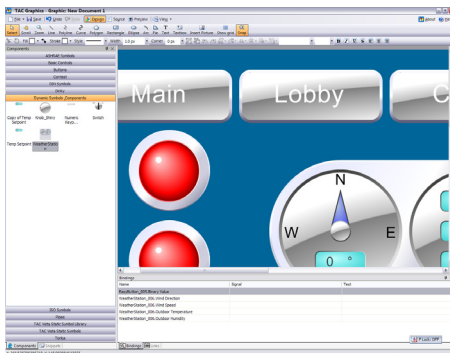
TAC Graphics - Graphic: New Document 1

File | Save | Undo | Redo | Design | Test | Preview | View

Select Scroll Zoom Line Polyline Curve Polygon Rectangle Ellipse Arc Pie Text TextBox Insert Picture Demo grid Snap

Fill Stroke Width 1.0 px Corner 0 px

Components

ASHRAE Symbols
Basic Controls
Buttons
Controls
DDX Controls
Ducts
Dynamic Symbols_Components

Copy of Temp Setpoint
Knob_Dhnv
Numeric Keyp...
Switch
Temp Setpoint
Weather Dash

ISO Symbols
Pipes
TAC Vista Static Symbol Library
TAC Vista Static Symbols
Tanks

Components Snippets

Main
Lobby
C
N
W
E
0

Bindings

| Name | Signal | Text |
|---|---|---|
| Modification_BMS/Binary Value | | |
| WeatherStation_006/Wind Direction | | |
| WeatherStation_006/Wind Speed | | |
| WeatherStation_006/Outdoor Temperature | | |
| WeatherStation_006/Outdoor Humidity | | |

Bindings Links

Lock: OFF